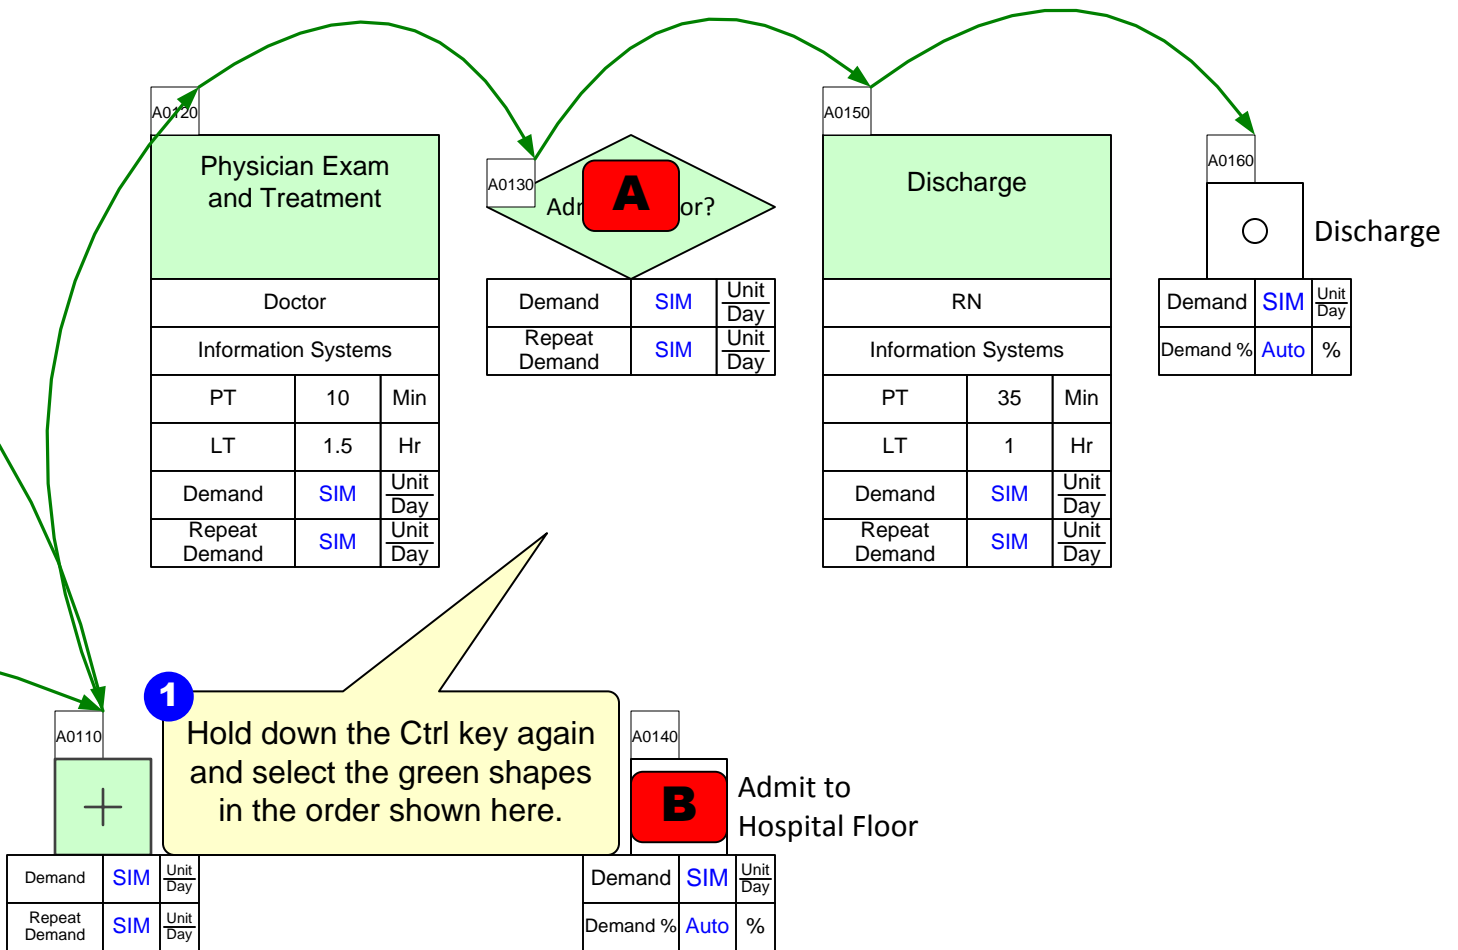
A0120

Physician Exam and Treatment

| Doctor | | |
|---|---|---|
| Information Systems | | |
| PT | 10 | Min |
| LT | 1.5 | Hr |
| Demand | SIM | Unit/Day |
| Repeat Demand | SIM | Unit/Day |

A0130

Adr A or?

| Demand | SIM | Unit/Day |
|---|---|---|
| Repeat Demand | SIM | Unit/Day |

A0150

Discharge

| RN | | |
|---|---|---|
| Information Systems | | |
| PT | 35 | Min |
| LT | 1 | Hr |
| Demand | SIM | Unit/Day |
| Repeat Demand | SIM | Unit/Day |

A0160

Discharge

| Demand | SIM | Unit/Day |
|---|---|---|
| Demand % | Auto | % |

1

Hold down the Ctrl key again and select the green shapes in the order shown here.

A0110

| Demand | SIM | Unit/Day |
|---|---|---|
| Repeat Demand | SIM | Unit/Day |

A0140

B

Admit to Hospital Floor

| Demand | SIM | Unit/Day |
|---|---|---|
| Demand % | Auto | % |